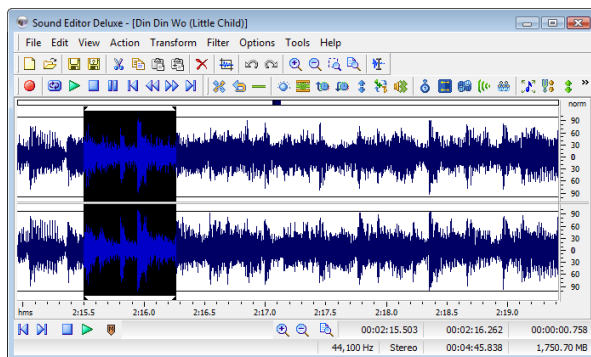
Sound Editor Deluxe - [Din Din Wo (Little Child)]

File Edit View Action Transform Filter Options Tools Help

norm
90
60
30
0
30
60
90

90
60
30
0
30
60
90

hms 2:15.5 2:16.0 2:16.5 2:17.0 2:17.5 2:18.0 2:18.5 2:19.0

00:02:15.503 00:02:16.262 00:00:00.758

44,100 Hz Stereo 00:04:45.838 1,750.70 MB